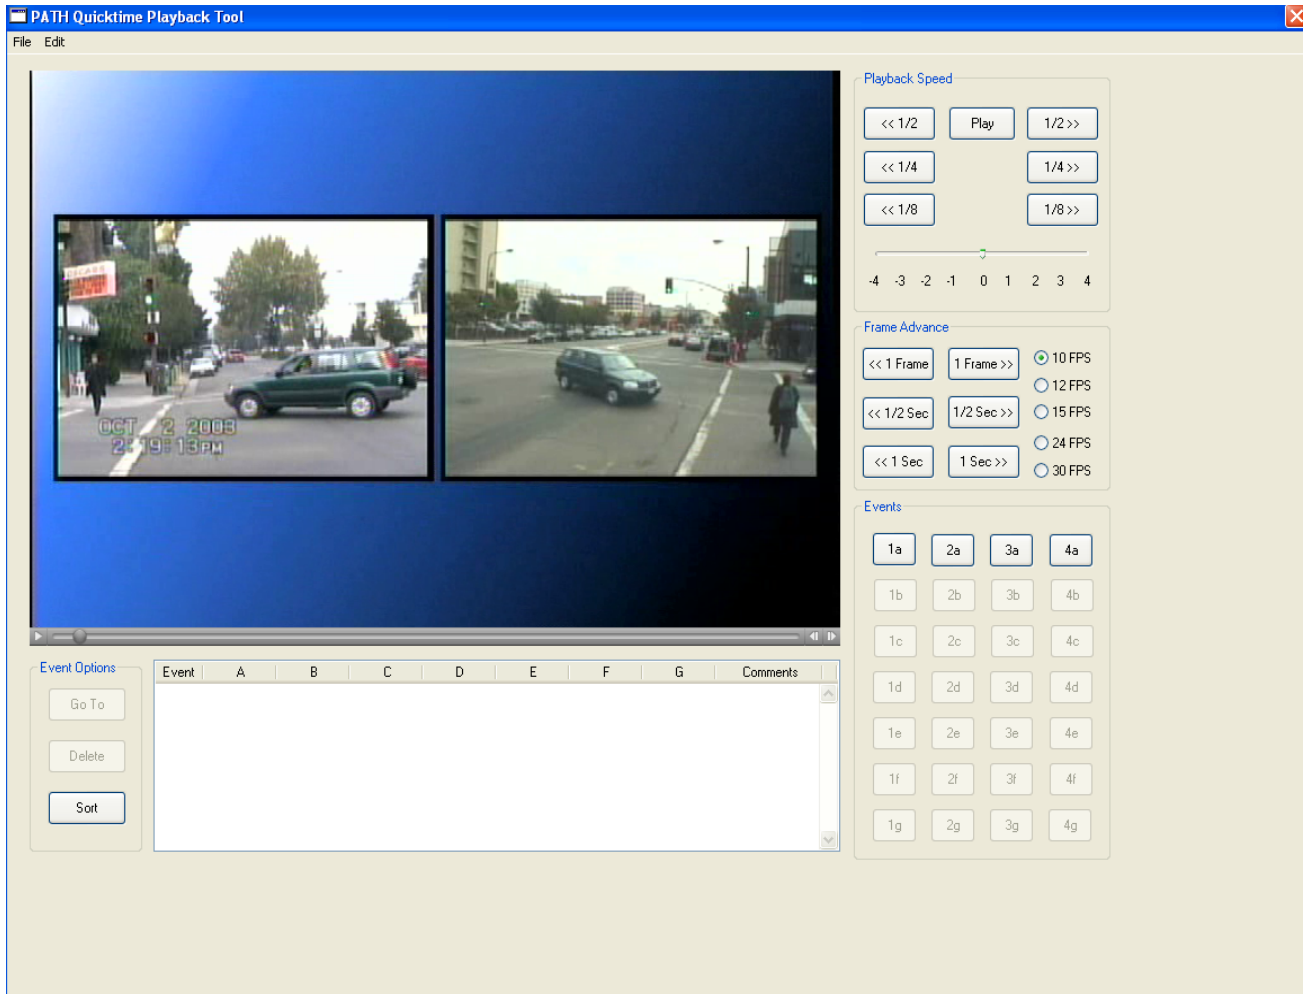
PATH Quicktime Playback Tool

File Edit

OCT 2 2003
2:19:13PM

Playback Speed

<< 1/2 Play 1/2 >>

<< 1/4 1/4 >>

<< 1/8 1/8 >>

-4 -3 -2 -1 0 1 2 3 4

Frame Advance

<< 1 Frame 1 Frame >> 10 FPS

12 FPS

<< 1/2 Sec 1/2 Sec >> 15 FPS

24 FPS

<< 1 Sec 1 Sec >> 30 FPS

Events

1a 2a 3a 4a

1b 2b 3b 4b

1c 2c 3c 4c

1d 2d 3d 4d

1e 2e 3e 4e

1f 2f 3f 4f

1g 2g 3g 4g

Event Options

Go To

Delete

Sort

| Event | A | B | C | D | E | F | G | Comments |
|---|---|---|---|---|---|---|---|---|